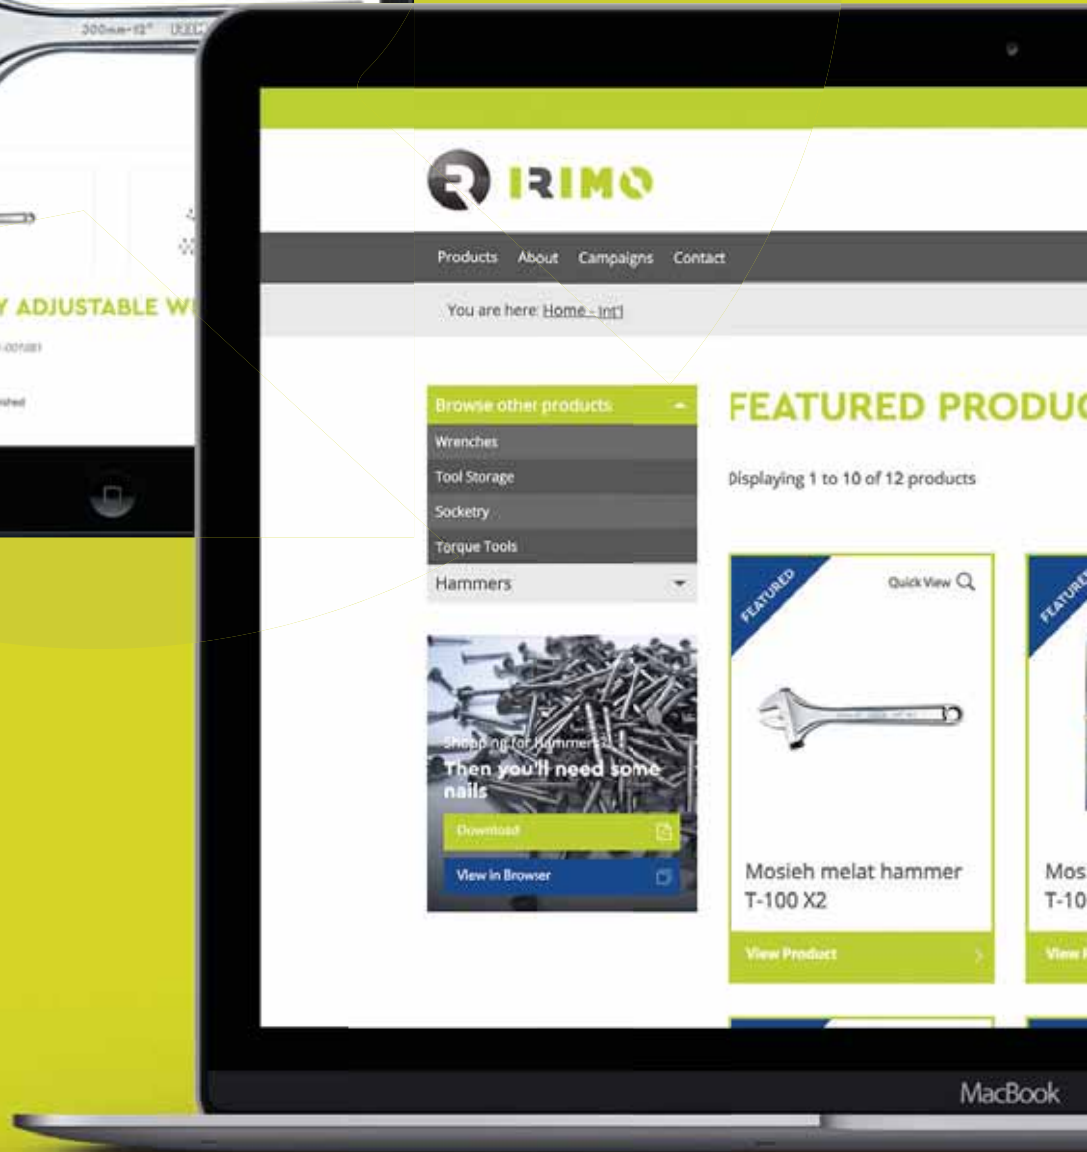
300mm-12"

Y ADJUSTABLE W

IRIMO

Products About Campaigns Contact

You are here: Home - Int'l

Browse other products

Wrenches

Tool Storage

Socketry

Torque Tools

Hammers

Shopping for Hammers? Then you'll need some nails

Download

View in Browser

FEATURED PRODU

Displaying 1 to 10 of 12 products

FEATURED

Quick View

Mosieh melat hammer T-100 X2

View Product

FEATURED

Mos T-10

View

MacBook